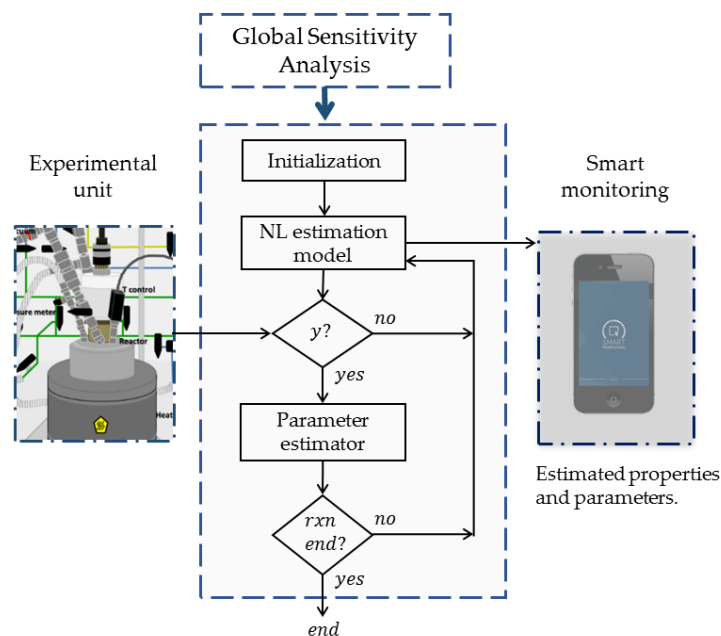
Global Sensitivity Analysis

Experimental unit

cuum

T control

sure meter

Reactor

Heat

Initialization

NL estimation model

$y?$

no

yes

Parameter estimator

$rxn$ $end?$

no

yes

$end$

Smart monitoring

SMART

Estimated properties and parameters.